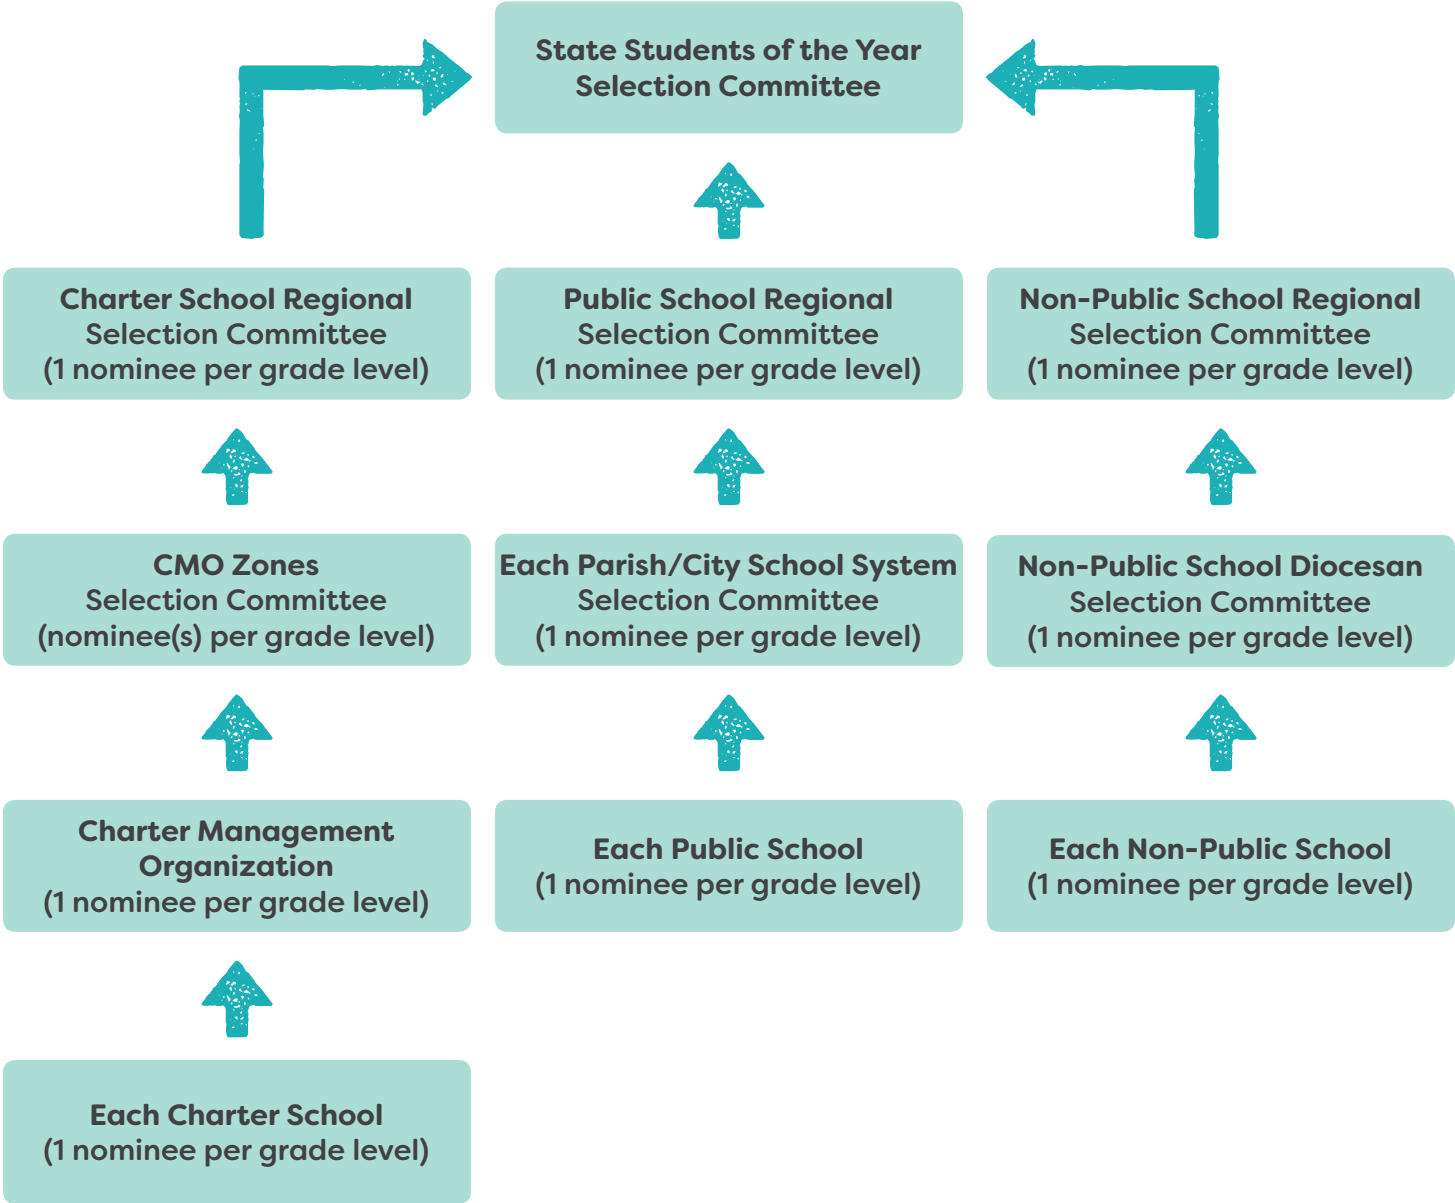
State Students of the Year Selection Committee

Charter School Regional Selection Committee (1 nominee per grade level)

Public School Regional Selection Committee (1 nominee per grade level)

Non-Public School Regional Selection Committee (1 nominee per grade level)

CMO Zones Selection Committee (nominee(s) per grade level)

Each Parish/City School System Selection Committee (1 nominee per grade level)

Non-Public School Diocesan Selection Committee (1 nominee per grade level)

Charter Management Organization (1 nominee per grade level)

Each Public School (1 nominee per grade level)

Each Non-Public School (1 nominee per grade level)

Each Charter School (1 nominee per grade level)